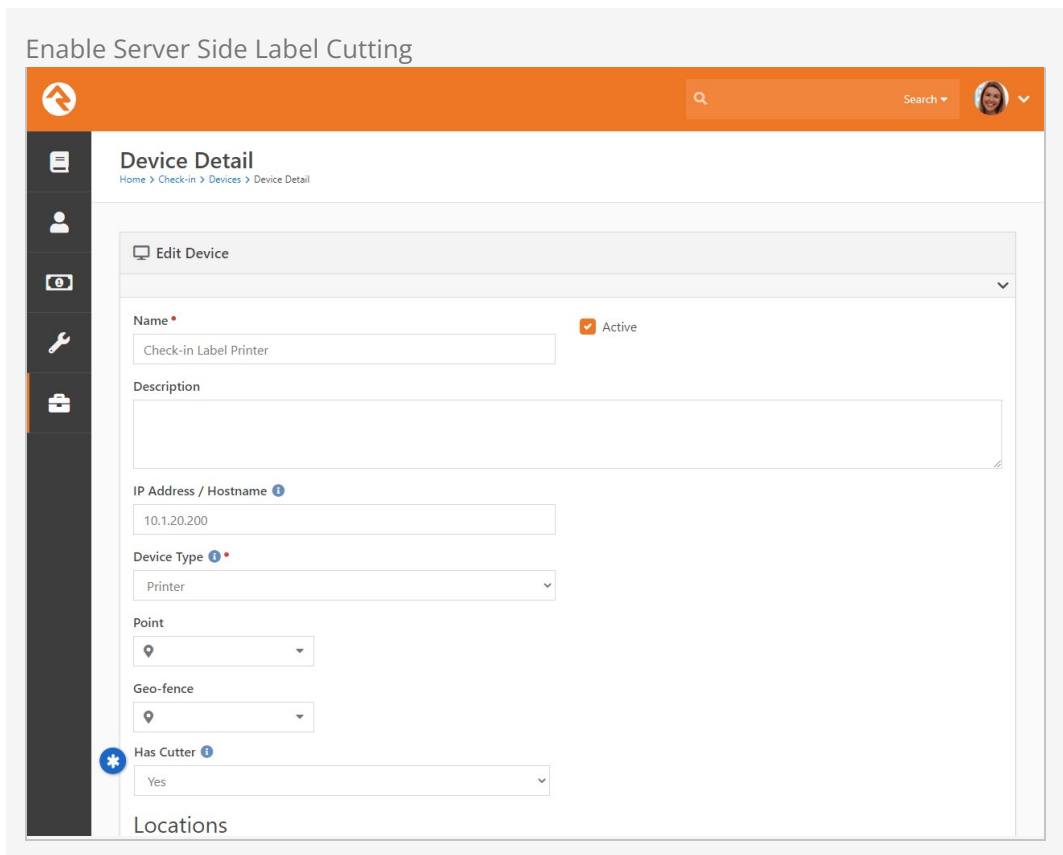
Enable Server Side Label Cutting

Search

Device Detail

Home > Check-in > Devices > Device Detail

Edit Device

Name •

Check-in Label Printer

Active

Description

IP Address / Hostname

10.1.20.200

Device Type •

Printer

Point

Geo-fence

Has Cutter

Yes

Locations